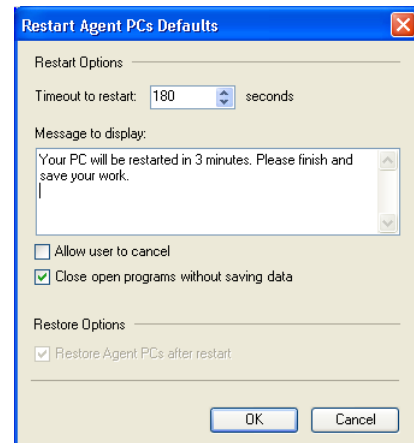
Restart Agent PCs Defaults

Restart Options

Timeout to restart: 180 seconds

Message to display:

Your PC will be restarted in 3 minutes. Please finish and save your work.

Allow user to cancel

Close open programs without saving data

Restore Options

Restore Agent PCs after restart

OK

Cancel